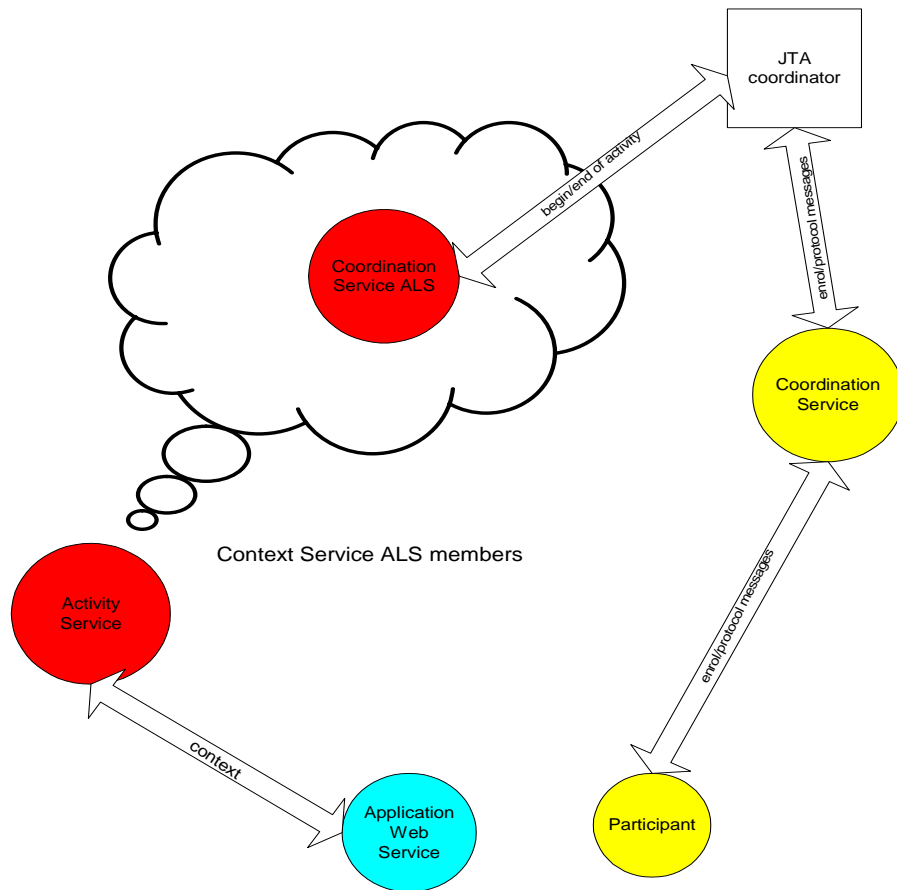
JTA coordinator

begin/end of activity

Coordination Service ALS

enrol/protocol messages

Coordination Service

Context Service ALS members

Activity Service

enrol/protocol messages

context

Application Web Service

Participant